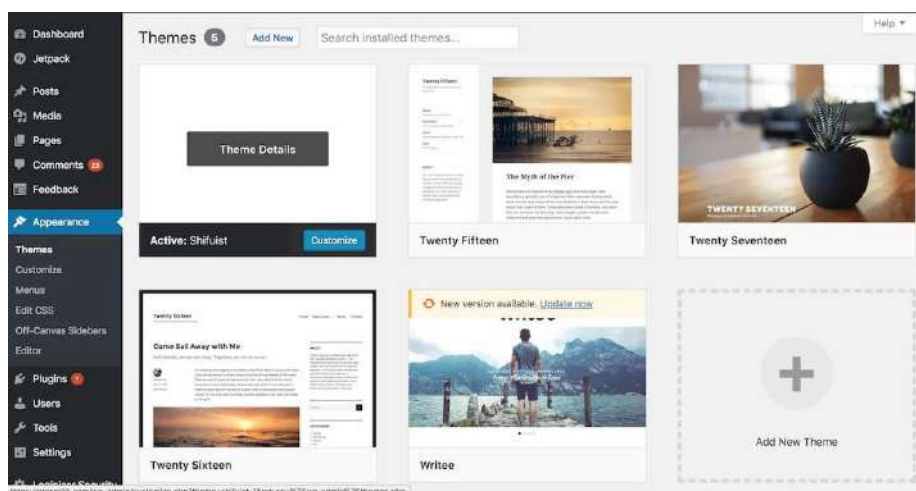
Dashboard
Jetpack
Posts
Media
Pages
Comments 23
Feedback
Appearance
Themes
Customize
Menus
Edit CSS
Off-Canvas Sidebars
Editor
Plugins 7
Users
Tools
Settings

Themes 5 Add New Search installed themes...

Help ▾

Theme Details

Active: Shifuist Customize

Twenty Fifteen
The Myth of the Pier

Twenty Fifteen

TWENTY SEVENTEEN

Twenty Seventeen

Twenty Sixteen
Come Sail Away with Me

Twenty Sixteen

New version available. Update now

Writee

Add New Theme